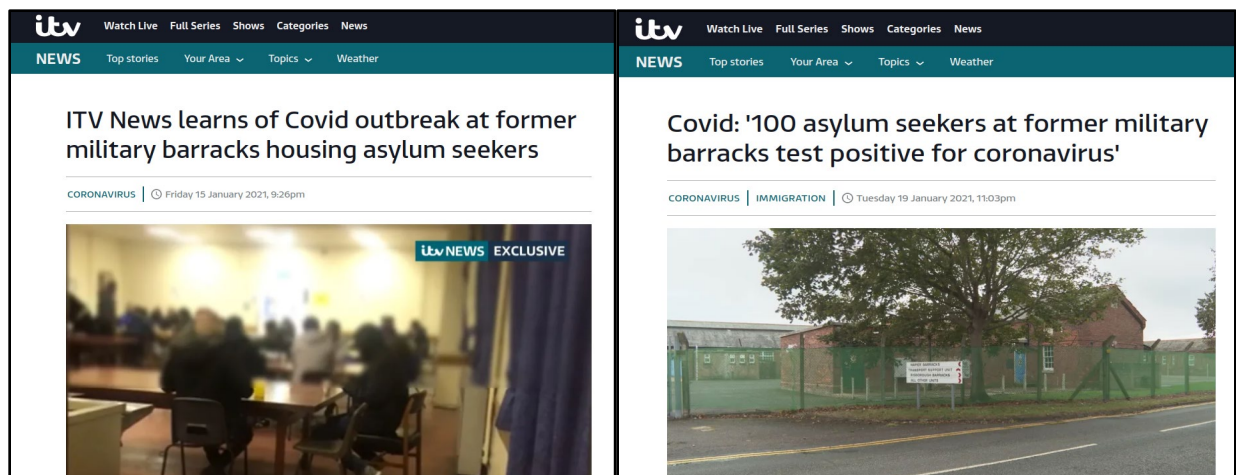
itv Watch Live Full Series Shows Categories News

NEWS Top stories Your Area Topics Weather

ITV News learns of Covid outbreak at former military barracks housing asylum seekers

CORONAVIRUS | Friday 15 January 2021, 9:26pm

itv NEWS EXCLUSIVE

itv Watch Live Full Series Shows Categories News

NEWS Top stories Your Area Topics Weather

Covid: '100 asylum seekers at former military barracks test positive for coronavirus'

CORONAVIRUS | IMMIGRATION | Tuesday 19 January 2021, 11:03pm

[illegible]